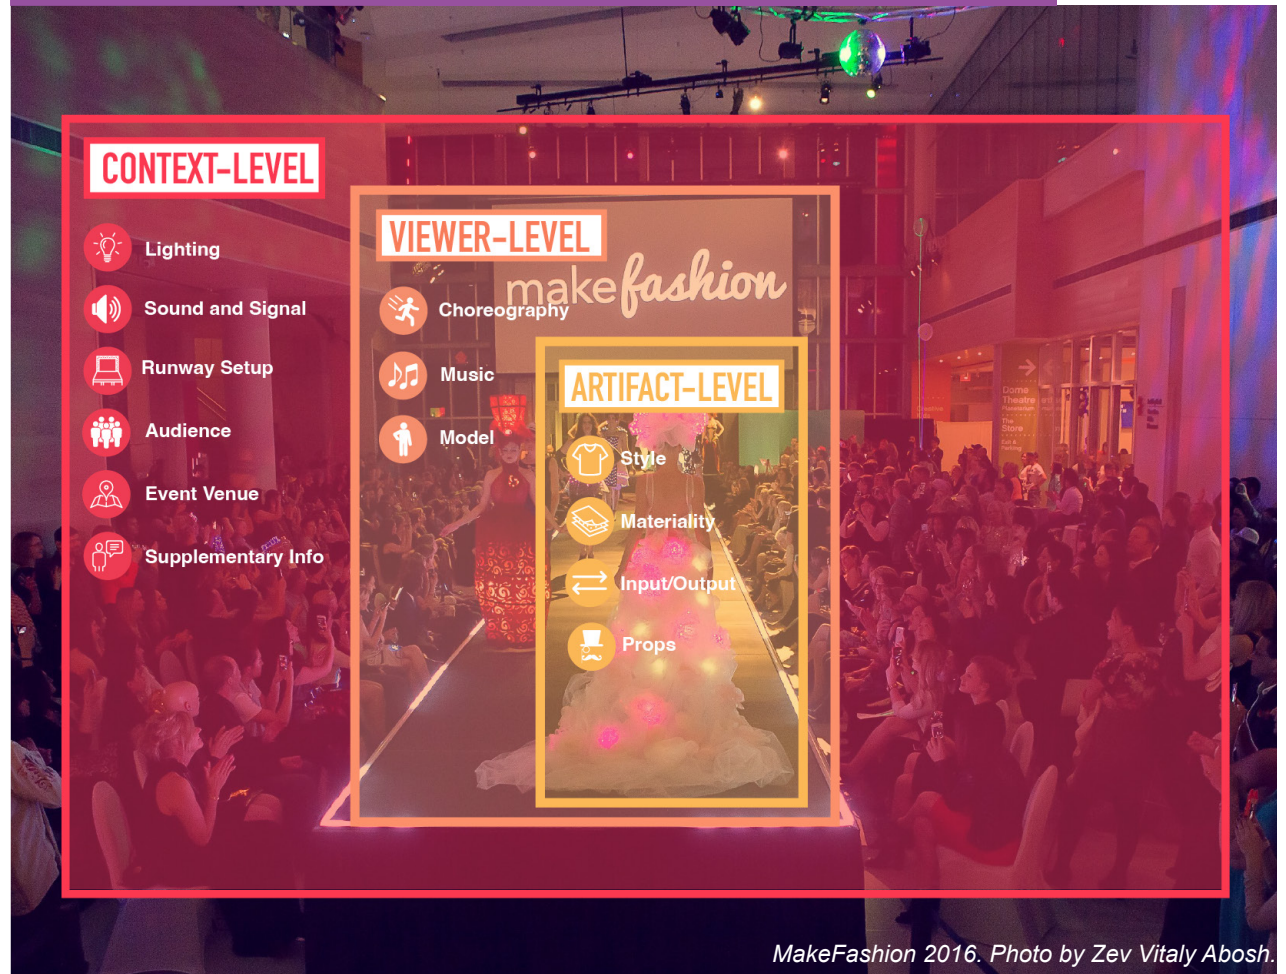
CONTEXT-LEVEL

Lighting

Sound and Signal

Runway Setup

Audience

Event Venue

Supplementary Info

VIEWER-LEVEL

makefashion

Choreography

Music

Model

ARTIFACT-LEVEL

Style

Materiality

Input/Output

Props

Dome Theatre

The Store

MakeFashion 2016. Photo by Zev Vitaly Abosh.